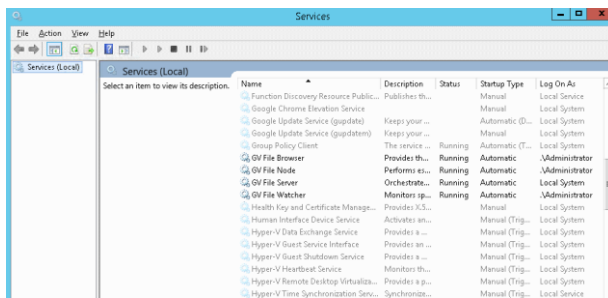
Services

File Action View Help

Services (Local)

Services (Local)

Select an item to view its description.

| Name | Description | Status | Startup Type | Log On As |
|---|---|---|---|---|
| Function Discovery Resource Public... | Publishes th... | | Manual | Local Service |
| Google Chrome Elevation Service | | | Manual | Local System |
| Google Update Service (gupdate) | Keeps your ... | | Automatic (D... | Local System |
| Google Update Service (gupdatem) | Keeps your ... | | Manual | Local System |
| Group Policy Client | The service ... | Running | Automatic (T... | Local System |
| GV File Browser | Provides th... | Running | Automatic | .\Administrator |
| GV File Node | Performs es... | Running | Automatic | .\Administrator |
| GV File Server | Orchestrate... | Running | Automatic | Local System |
| GV File Watcher | Monitors sp... | Running | Automatic | .\Administrator |
| Health Key and Certificate Manage... | Provides X.5... | | Manual | Local System |
| Human Interface Device Service | Activates an... | | Manual (Trig... | Local System |
| Hyper-V Data Exchange Service | Provides a ... | | Manual (Trig... | Local System |
| Hyper-V Guest Service Interface | Provides an ... | | Manual (Trig... | Local System |
| Hyper-V Guest Shutdown Service | Provides a ... | | Manual (Trig... | Local System |
| Hyper-V Heartbeat Service | Monitors th... | | Manual (Trig... | Local System |
| Hyper-V Remote Desktop Virtualiza... | Provides a p... | | Manual (Trig... | Local System |
| Hyper-V Time Synchronization Serv... | Synchronize... | | Manual (Trig... | Local Service |